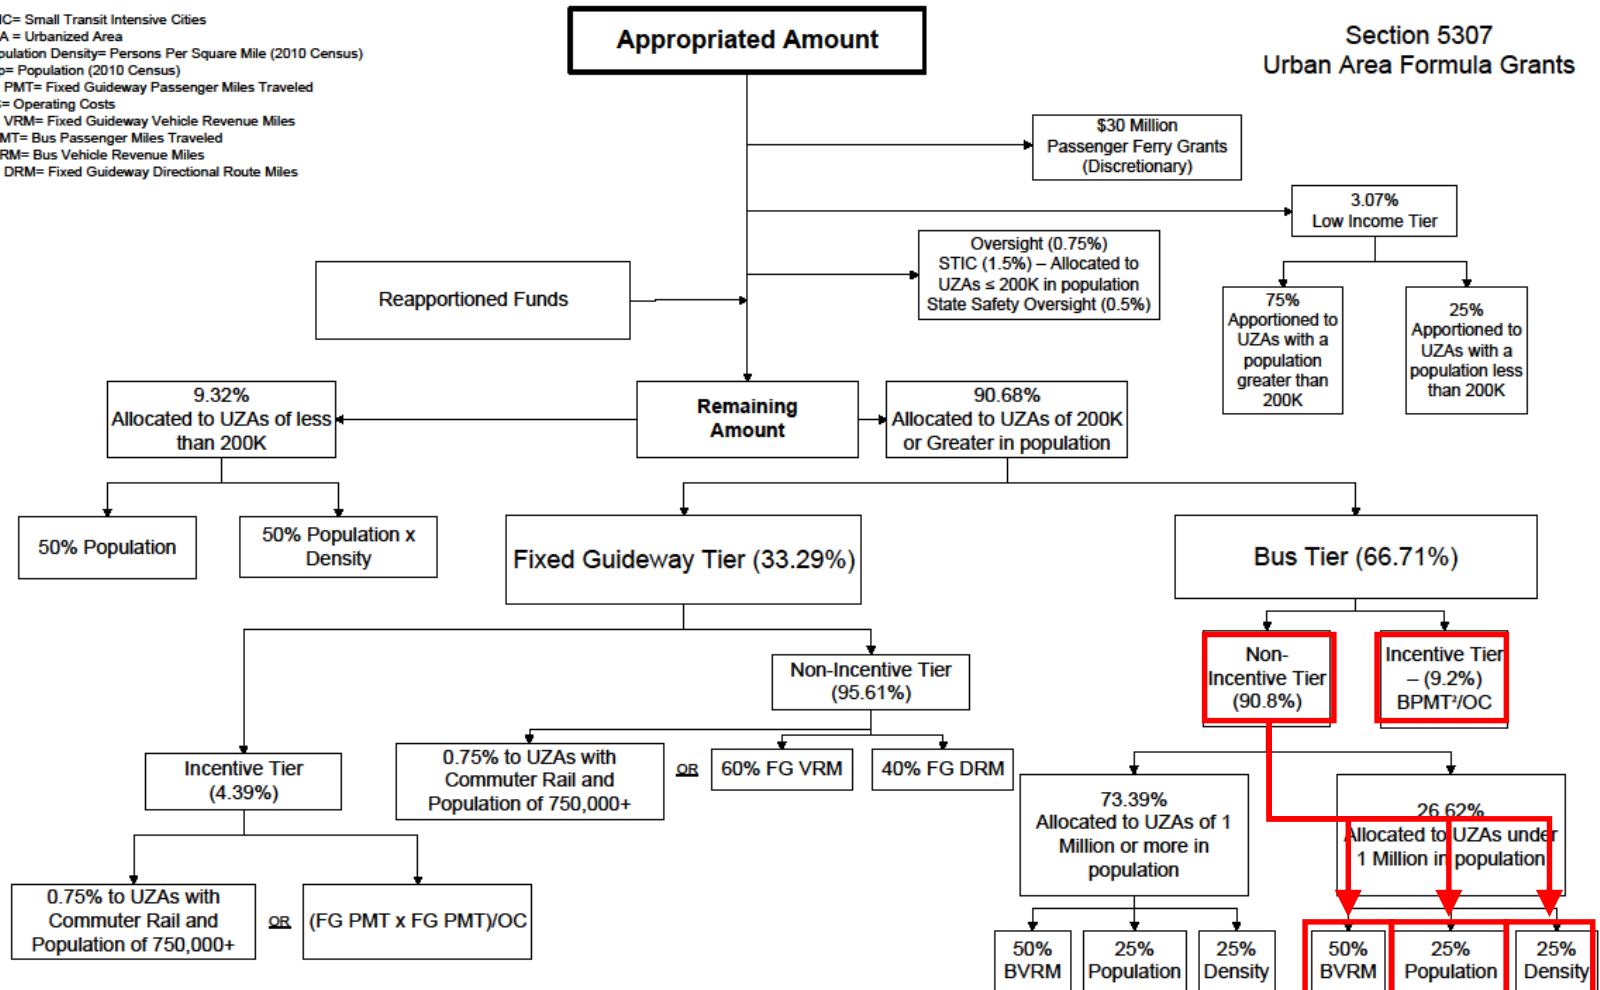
IC= Small Transit Intensive Cities
A = Urbanized Area
ulation Density= Persons Per Square Mile (2010 Census)
= Population (2010 Census)
PMT= Fixed Guideway Passenger Miles Traveled
= Operating Costs
VRM= Fixed Guideway Vehicle Revenue Miles
MT= Bus Passenger Miles Traveled
RM= Bus Vehicle Revenue Miles
DRM= Fixed Guideway Directional Route Miles

Appropriated Amount

Section 5307
Urban Area Formula Grants

$30 Million
Passenger Ferry Grants
(Discretionary)

3.07%
Low Income Tier

Oversight (0.75%)
STIC (1.5%) – Allocated to UZAs ≤ 200K in population
State Safety Oversight (0.5%)

Reapportioned Funds

75% Apportioned to UZAs with a population greater than 200K

25% Apportioned to UZAs with a population less than 200K

9.32%
Allocated to UZAs of less than 200K

Remaining Amount

90.68%
Allocated to UZAs of 200K or Greater in population

50% Population

50% Population x Density

Fixed Guideway Tier (33.29%)

Bus Tier (66.71%)

Non-Incentive Tier (95.61%)

Non-Incentive Tier (90.8%)

Incentive Tier – (9.2%) BPMT²/OC

Incentive Tier (4.39%)

0.75% to UZAs with Commuter Rail and Population of 750,000+

OR

60% FG VRM

40% FG DRM

73.39%
Allocated to UZAs of 1 Million or more in population

26.62%
Allocated to UZAs under 1 Million in population

0.75% to UZAs with Commuter Rail and Population of 750,000+

OR

(FG PMT x FG PMT)/OC

50% BVRM

25% Population

25% Density

50% BVRM

25% Population

25% Density